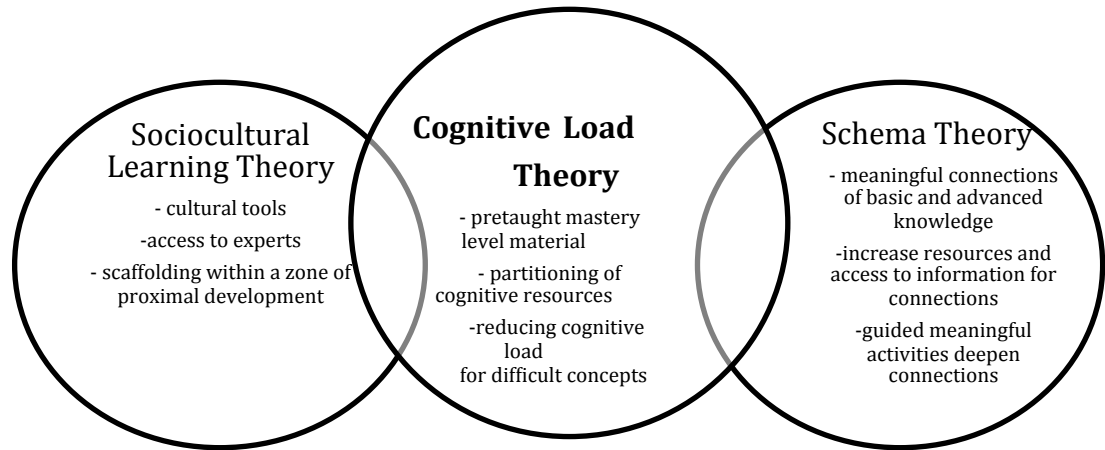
Sociocultural Learning Theory

- cultural tools

-access to experts

- scaffolding within a zone of proximal development

Cognitive Load Theory

- pretaught mastery level material

- partitioning of cognitive resources

-reducing cognitive load for difficult concepts

Schema Theory

- meaningful connections of basic and advanced knowledge

-increase resources and access to information for connections

-guided meaningful activities deepen connections